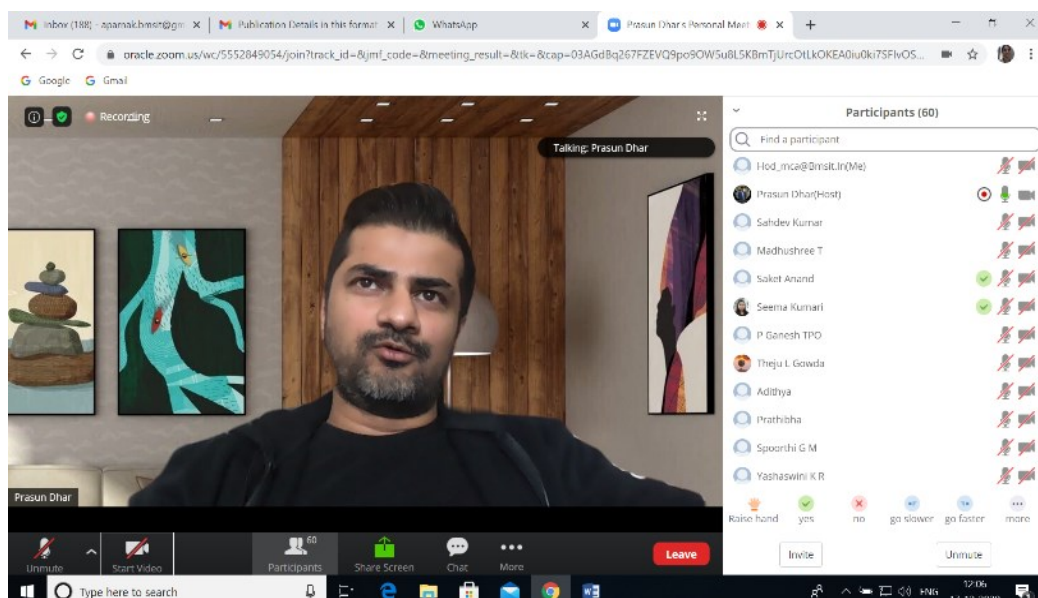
Inbox (188) - aparnak.bmsit@gm
Publication Details in this format
WhatsApp
Prasun Dhar's Personal Meet

oracle.zoom.us/wc/5552849054/join?track_id=&jmf_code=&meeting_result=&tk=&cap=03AGdBq267FZEVQ9po9OW5u8L5KBmTjUrcOtLkOKEA0iu0ki7SFlvOS...

Google Gmail

Recording

Talking: Prasun Dhar

Prasun Dhar

Participants (60)

Find a participant

Hod_mca@bmsit.in(Me)
Prasun Dhar(Host)
Sahdev Kumar
Madhushree T
Saket Anand
Seema Kumari
P Ganesh TPO
Theju L Gowda
Adithya
Prathibha
Spoorthi G M
Yashaswini K R

Raise hand
yes
no
go slower
go faster
more

Invite
Unmute

Unmute
Start Video
60
Participants
Share Screen
Chat
More
Leave

Type here to search
ENG
12:06